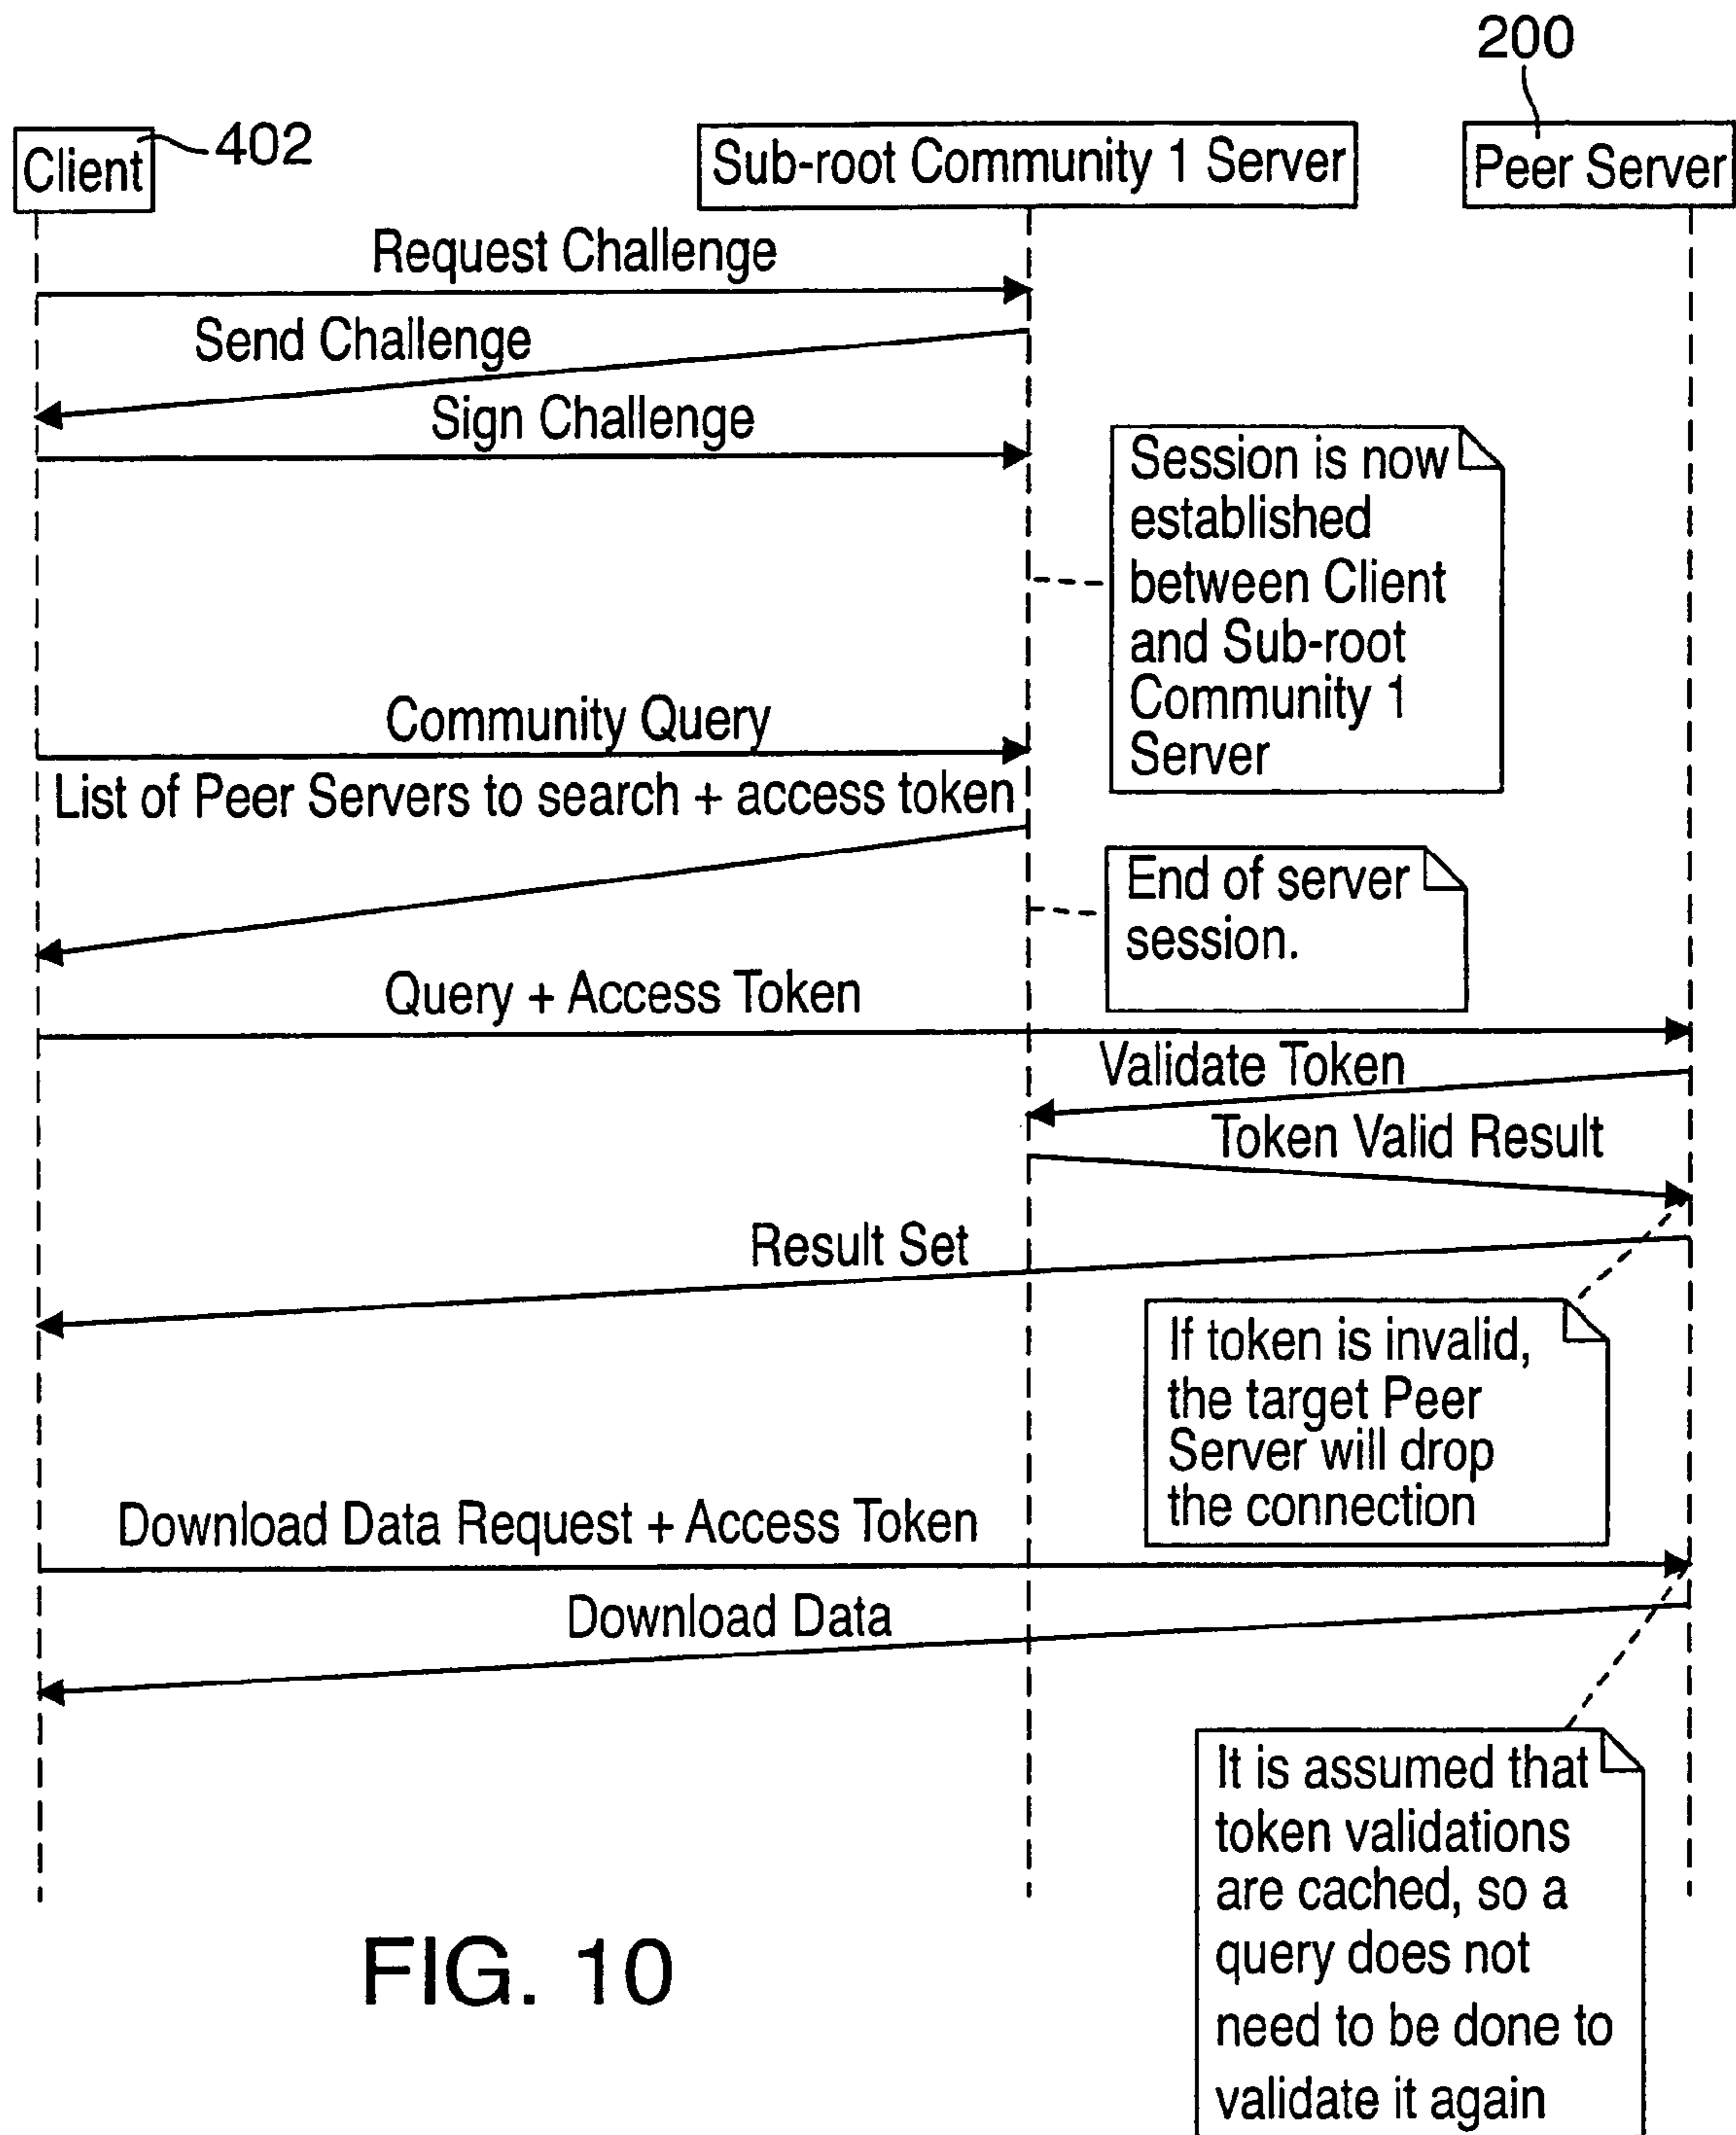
200

Client 402

Sub-root Community 1 Server

Peer Server

Request Challenge

Send Challenge

Sign Challenge

Session is now established between Client and Sub-root Community 1 Server

Community Query

List of Peer Servers to search + access token

End of server session.

Query + Access Token

Validate Token

Token Valid Result

Result Set

If token is invalid, the target Peer Server will drop the connection

Download Data Request + Access Token

Download Data

It is assumed that token validations are cached, so a query does not need to be done to validate it again

FIG. 10